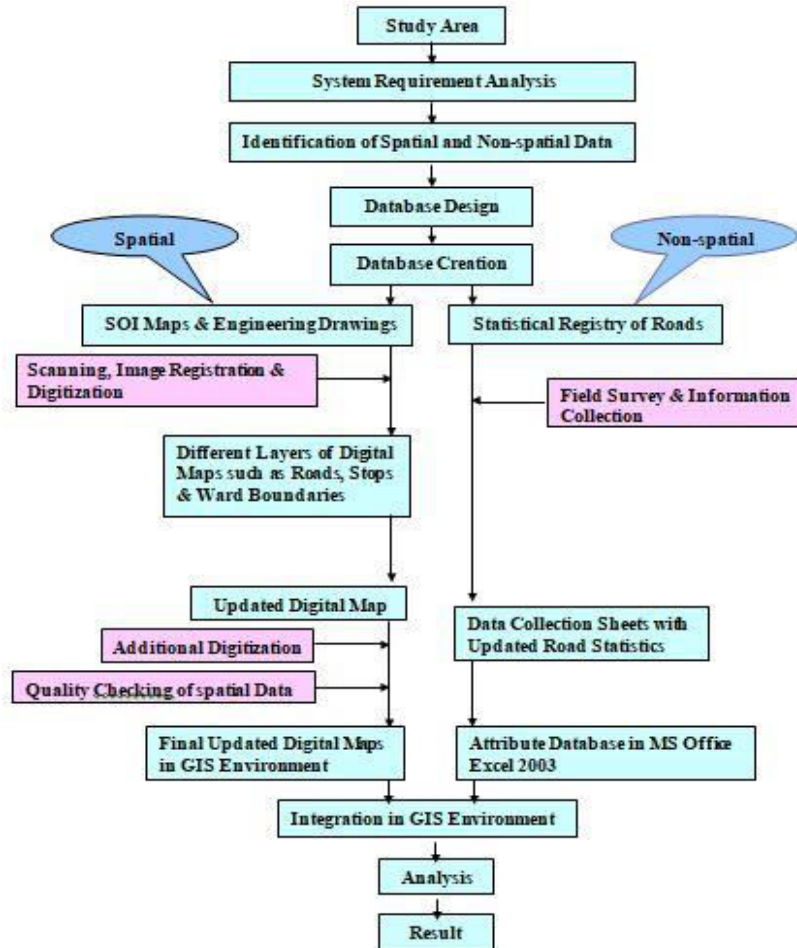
Study Area

System Requirement Analysis

Identification of Spatial and Non-spatial Data

Database Design

Spatial

Non-spatial

Database Creation

SOI Maps & Engineering Drawings

Statistical Registry of Roads

Scanning, Image Registration & Digitization

Field Survey & Information Collection

Different Layers of Digital Maps such as Roads, Stops & Ward Boundaries

Updated Digital Map

Data Collection Sheets with Updated Road Statistics

Additional Digitization

Quality Checking of spatial Data

Final Updated Digital Maps in GIS Environment

Attribute Database in MS Office Excel 2003

Integration in GIS Environment

Analysis

Result